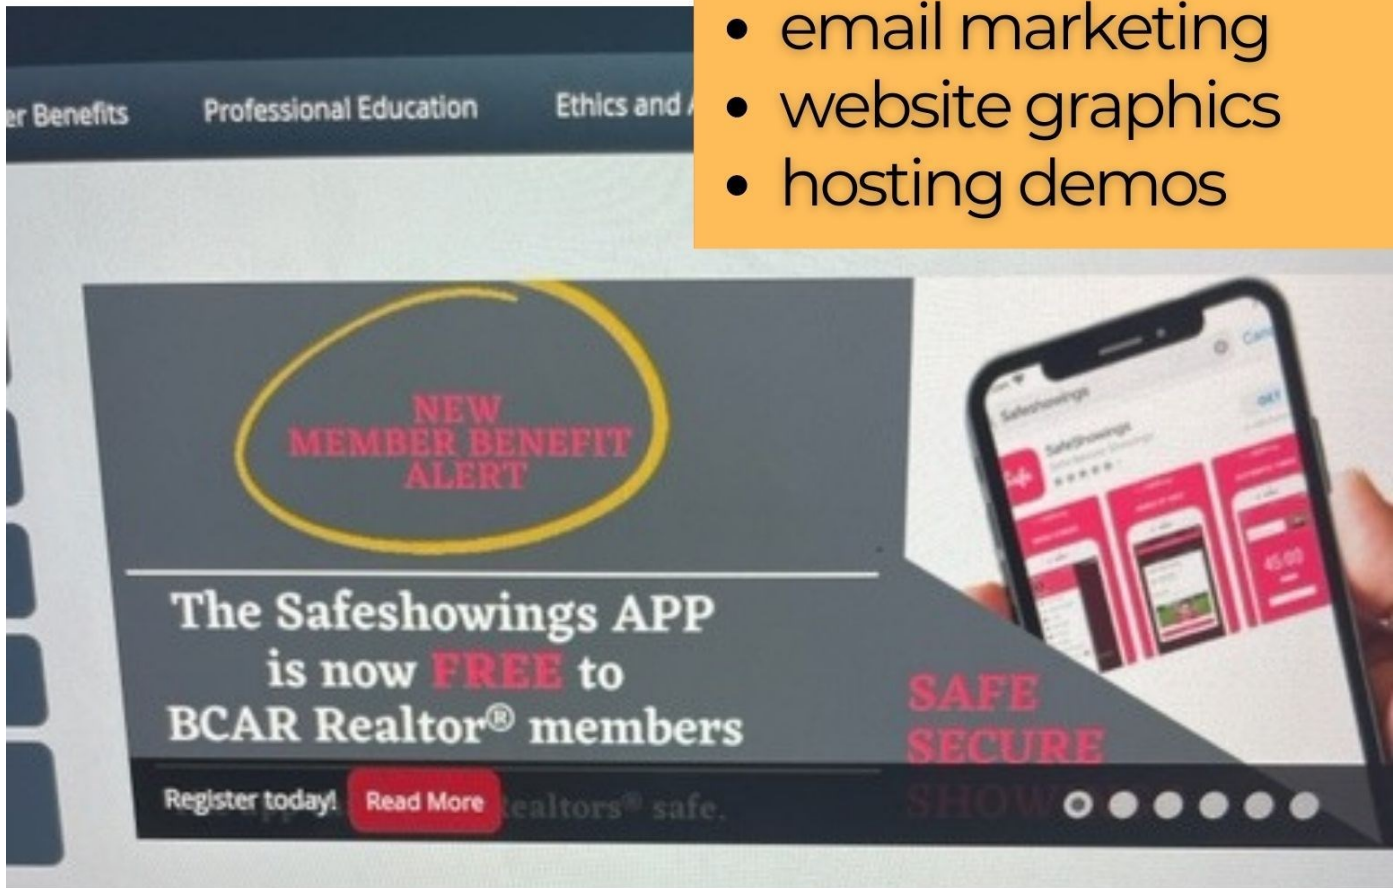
• email marketing
• website graphics
• hosting demos

er Benefits Professional Education Ethics and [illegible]

NEW MEMBER BENEFIT ALERT

The Safeshowings APP is now FREE to BCAR Realtor® members

Register today! Read More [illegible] ealtors® safe.

SAFE SECURE SHOW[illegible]

Safeshowings

Safeshowings

GET

45:00